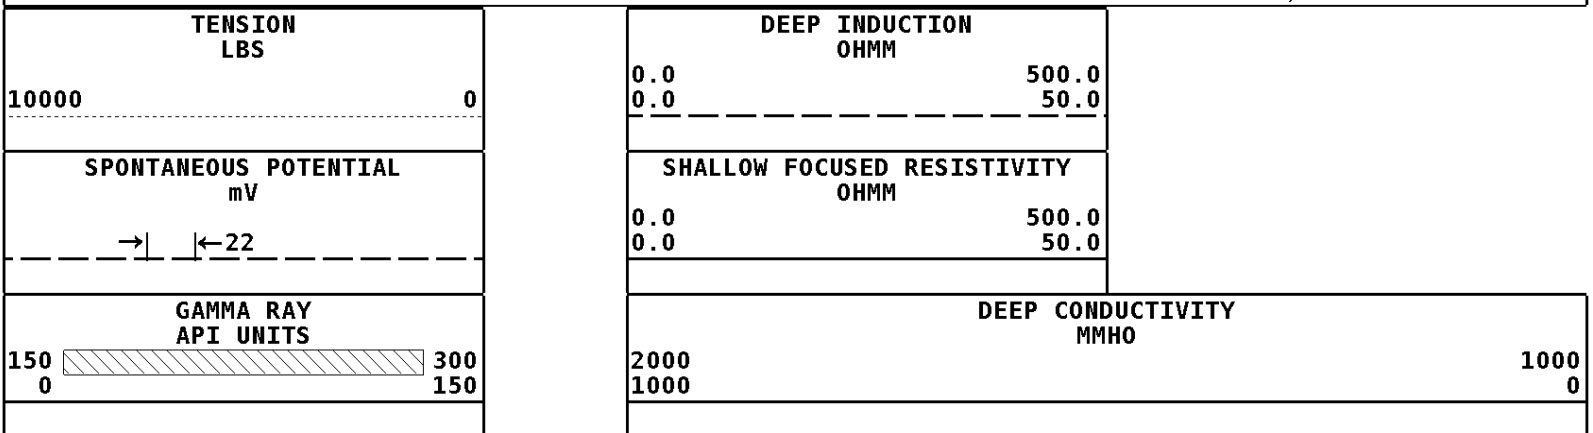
TENSION
LBS
10000 0

SPONTANEOUS POTENTIAL
mV
→| |←22

GAMMA RAY
API UNITS
150 300
0 150

DEEP INDUCTION
OHMM
0.0 500.0
0.0 50.0

SHALLOW FOCUSED RESISTIVITY
OHMM
0.0 500.0
0.0 50.0

DEEP CONDUCTIVITY
MMHO
2000 1000
1000 0